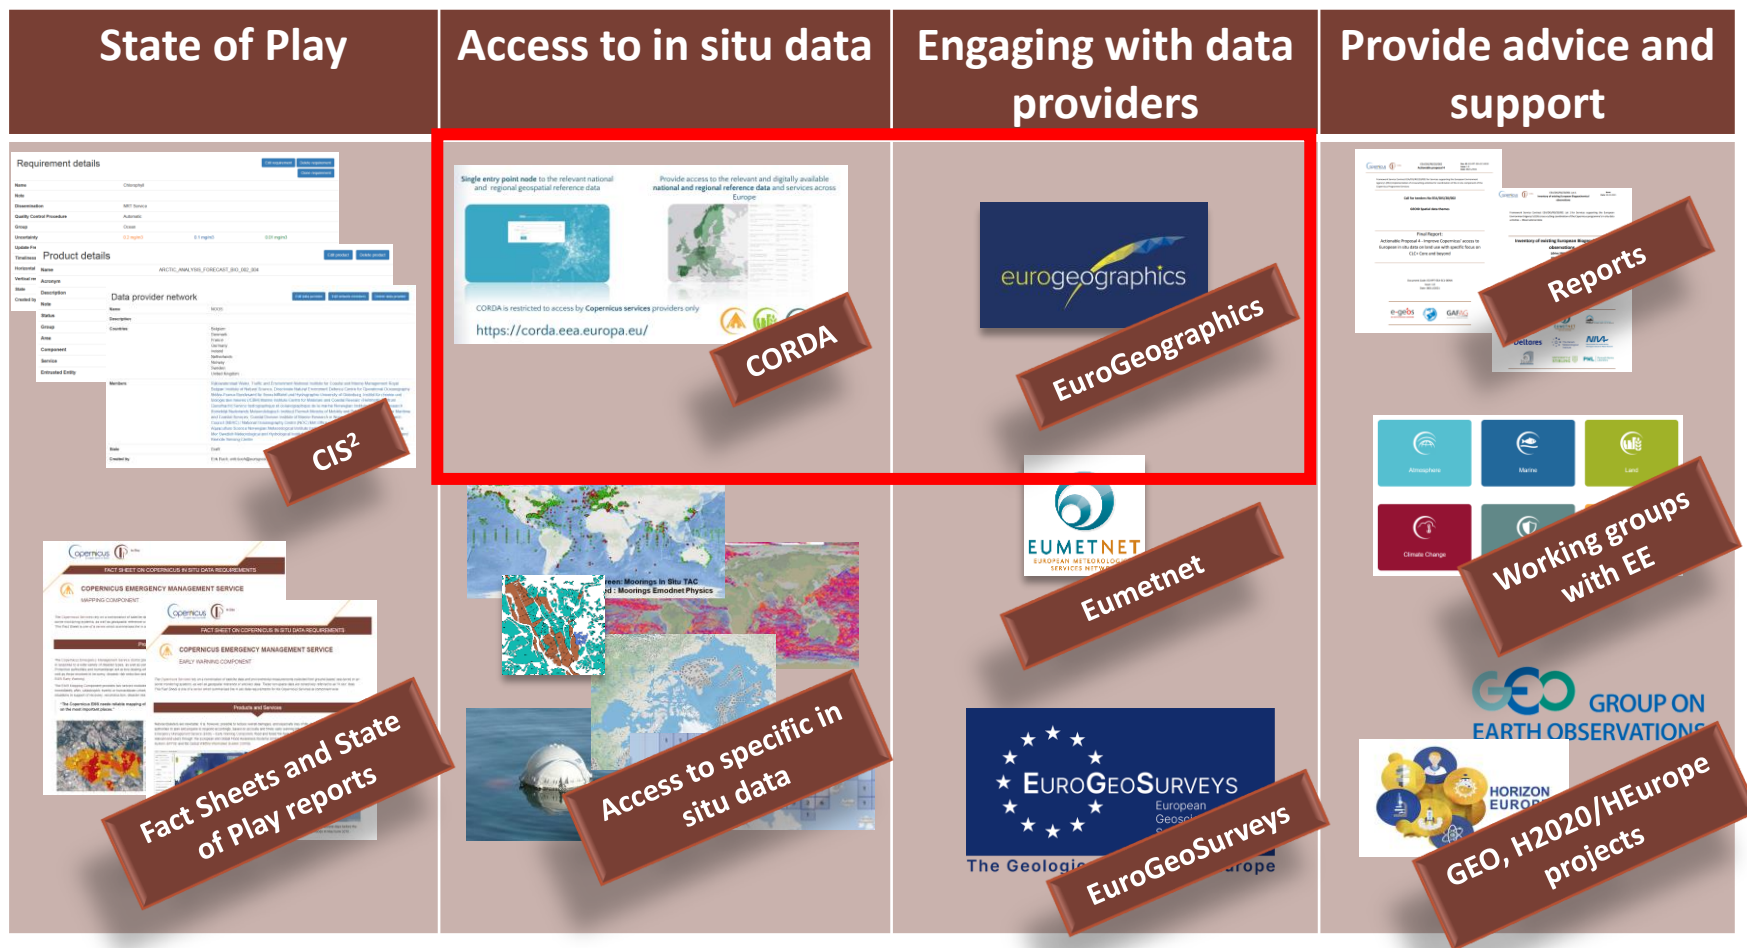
| State of Play | Access to in situ data | Engaging with data providers | Provide advice and support |
|---|---|---|---|

Requirement details

Product details

Data provider network

CIS²

Copernicus

FACT SHEET ON COPERNICUS IN SITU DATA REQUIREMENTS

COPERNICUS EMERGENCY MANAGEMENT SERVICE

MAPPING COMPONENT

FACT SHEET ON COPERNICUS IN SITU DATA REQUIREMENTS

COPERNICUS EMERGENCY MANAGEMENT SERVICE

EARLY WARNING COMPONENT

Fact Sheets and State of Play reports

Single entry point node to the relevant national and regional geospatial reference data

Provide access to the relevant and digitally available national and regional reference data and services across Europe

CORDA is restricted to access by Copernicus services providers only

https://corda.eea.europa.eu/

CORDA

Green: Moorings In Situ TAC

Red: Moorings Emodnet Physics

Access to specific in situ data

eurogeographics

EuroGeographics

EUMETNET

EUROPEAN METEOROLOGICAL SERVICES NETWORK

Eumetnet

EUROGEOSURVEYS

European Geosci

The Geologic

rope

EuroGeoSurveys

Reports

Deltares

Atmosphere

Marine

Land

Climate Change

Working groups with EE

GEO GROUP ON EARTH OBSERVATIONS

HORIZON EUROPE

GEO, H2020/HEurope projects